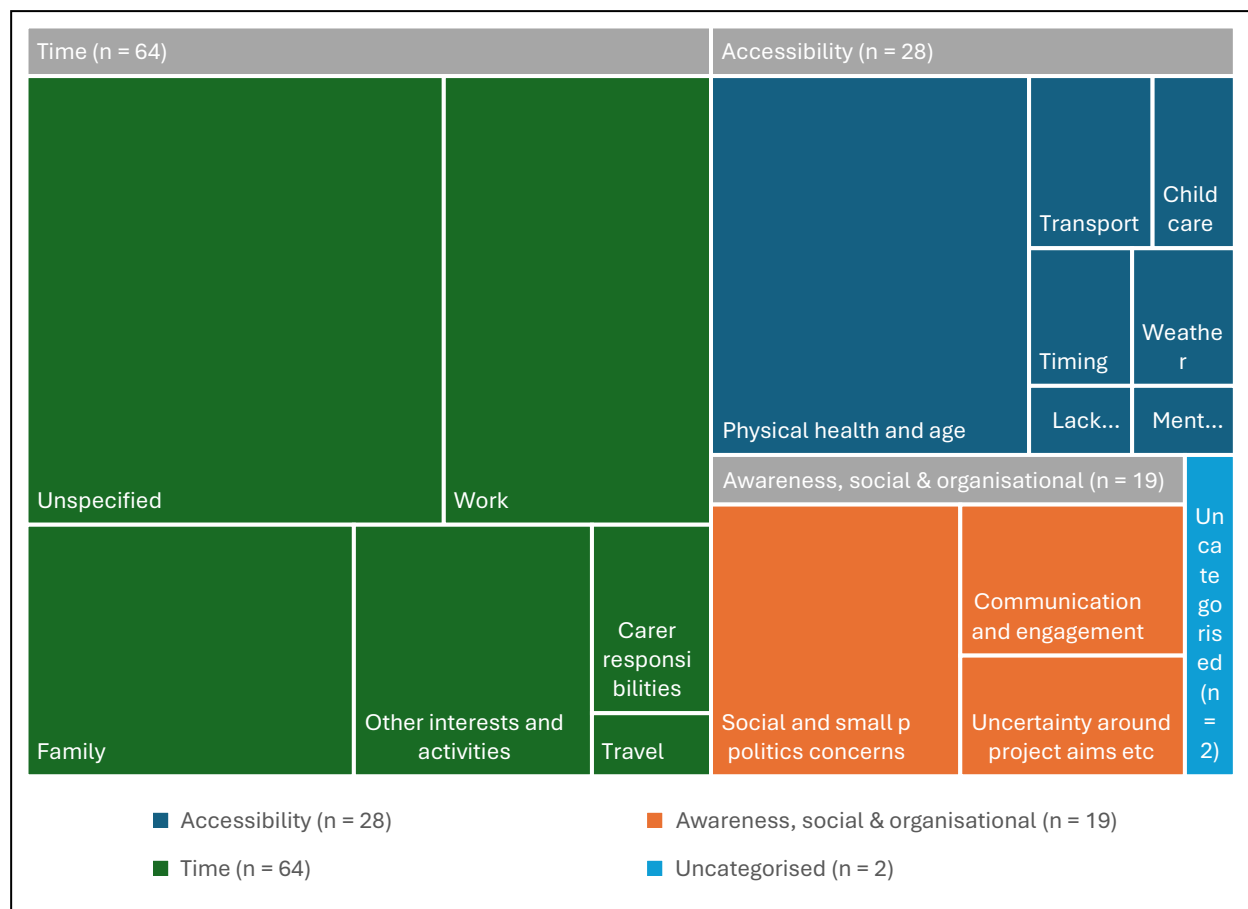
Time (n = 64)

Unspecified

Work

Family

Other interests and activities

Carer responsibilities

Travel

Accessibility (n = 28)

Physical health and age

Transport

Child care

Timing

Weather

Lack...

Ment...

Awareness, social & organisational (n = 19)

Social and small p politics concerns

Communication and engagement

Uncertainty around project aims etc

Uncategorised (n = 2)

Accessibility (n = 28)

Awareness, social & organisational (n = 19)

Time (n = 64)

Uncategorised (n = 2)